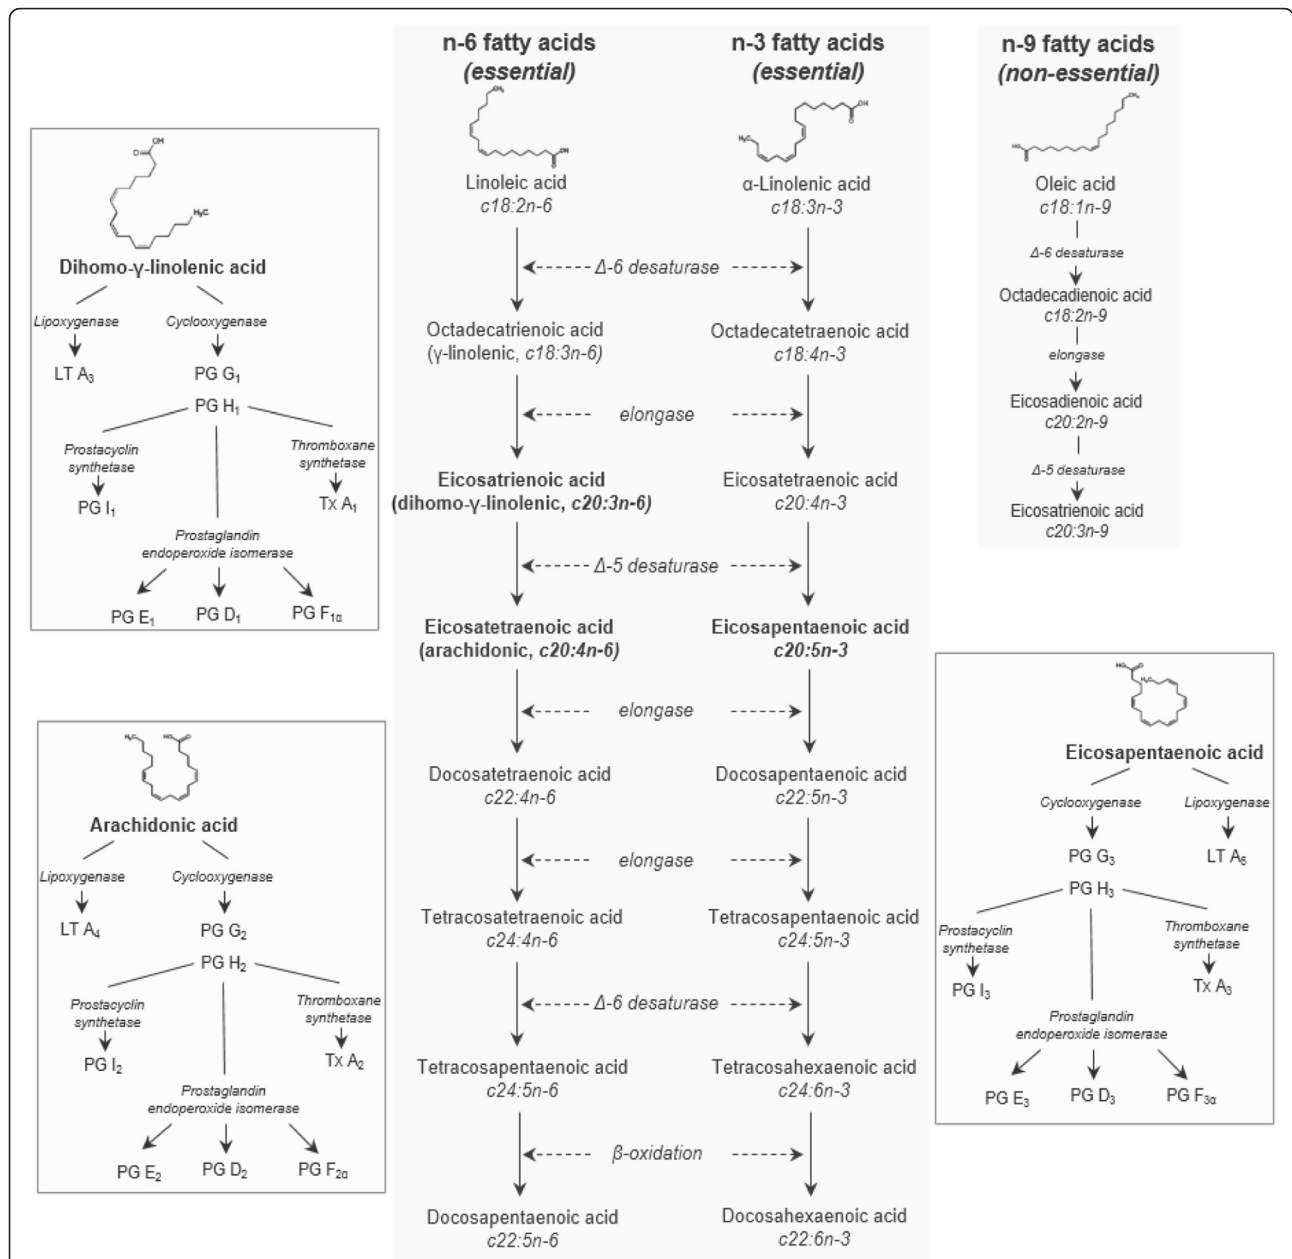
n-6 fatty acids
(essential)

n-3 fatty acids
(essential)

n-9 fatty acids
(non-essential)

Linoleic acid
c18:2n-6

α-Linolenic acid
c18:3n-3

Oleic acid
c18:1n-9

Δ-6 desaturase

Octadecatrienoic acid
(γ-linolenic, c18:3n-6)

Octadecatetraenoic acid
c18:4n-3

elongase

Eicosatrienoic acid
(dihomo-γ-linolenic, c20:3n-6)

Eicosatetraenoic acid
c20:4n-3

Δ-5 desaturase

Eicosatetraenoic acid
(arachidonic, c20:4n-6)

Eicosapentaenoic acid
c20:5n-3

elongase

Docosatetraenoic acid
c22:4n-6

Docosapentaenoic acid
c22:5n-3

elongase

Tetracosatetraenoic acid
c24:4n-6

Tetracosapentaenoic acid
c24:5n-3

Δ-6 desaturase

Tetracosapentaenoic acid
c24:5n-6

Tetracosahexaenoic acid
c24:6n-3

β-oxidation

Docosapentaenoic acid
c22:5n-6

Docosahexaenoic acid
c22:6n-3

Δ-6 desaturase
Octadecadienoic acid
c18:2n-9
elongase
Eicosadienoic acid
c20:2n-9
Δ-5 desaturase
Eicosatrienoic acid
c20:3n-9

Dihomo-γ-linolenic acid
Lipoxygenase
LT $A_3$
Cyclooxygenase
PG $G_1$
PG $H_1$
Prostacyclin synthetase
PG $I_1$
Thromboxane synthetase
Tx $A_1$
Prostaglandin endoperoxide isomerase
PG $E_1$
PG $D_1$
PG $F_{1\alpha}$

Arachidonic acid
Lipoxygenase
LT $A_4$
Cyclooxygenase
PG $G_2$
PG $H_2$
Prostacyclin synthetase
PG $I_2$
Thromboxane synthetase
Tx $A_2$
Prostaglandin endoperoxide isomerase
PG $E_2$
PG $D_2$
PG $F_{2\alpha}$

Eicosapentaenoic acid
Cyclooxygenase
PG $G_3$
Lipoxygenase
LT $A_5$
PG $H_3$
Prostacyclin synthetase
PG $I_3$
Thromboxane synthetase
Tx $A_3$
Prostaglandin endoperoxide isomerase
PG $E_3$
PG $D_3$
PG $F_{3\alpha}$